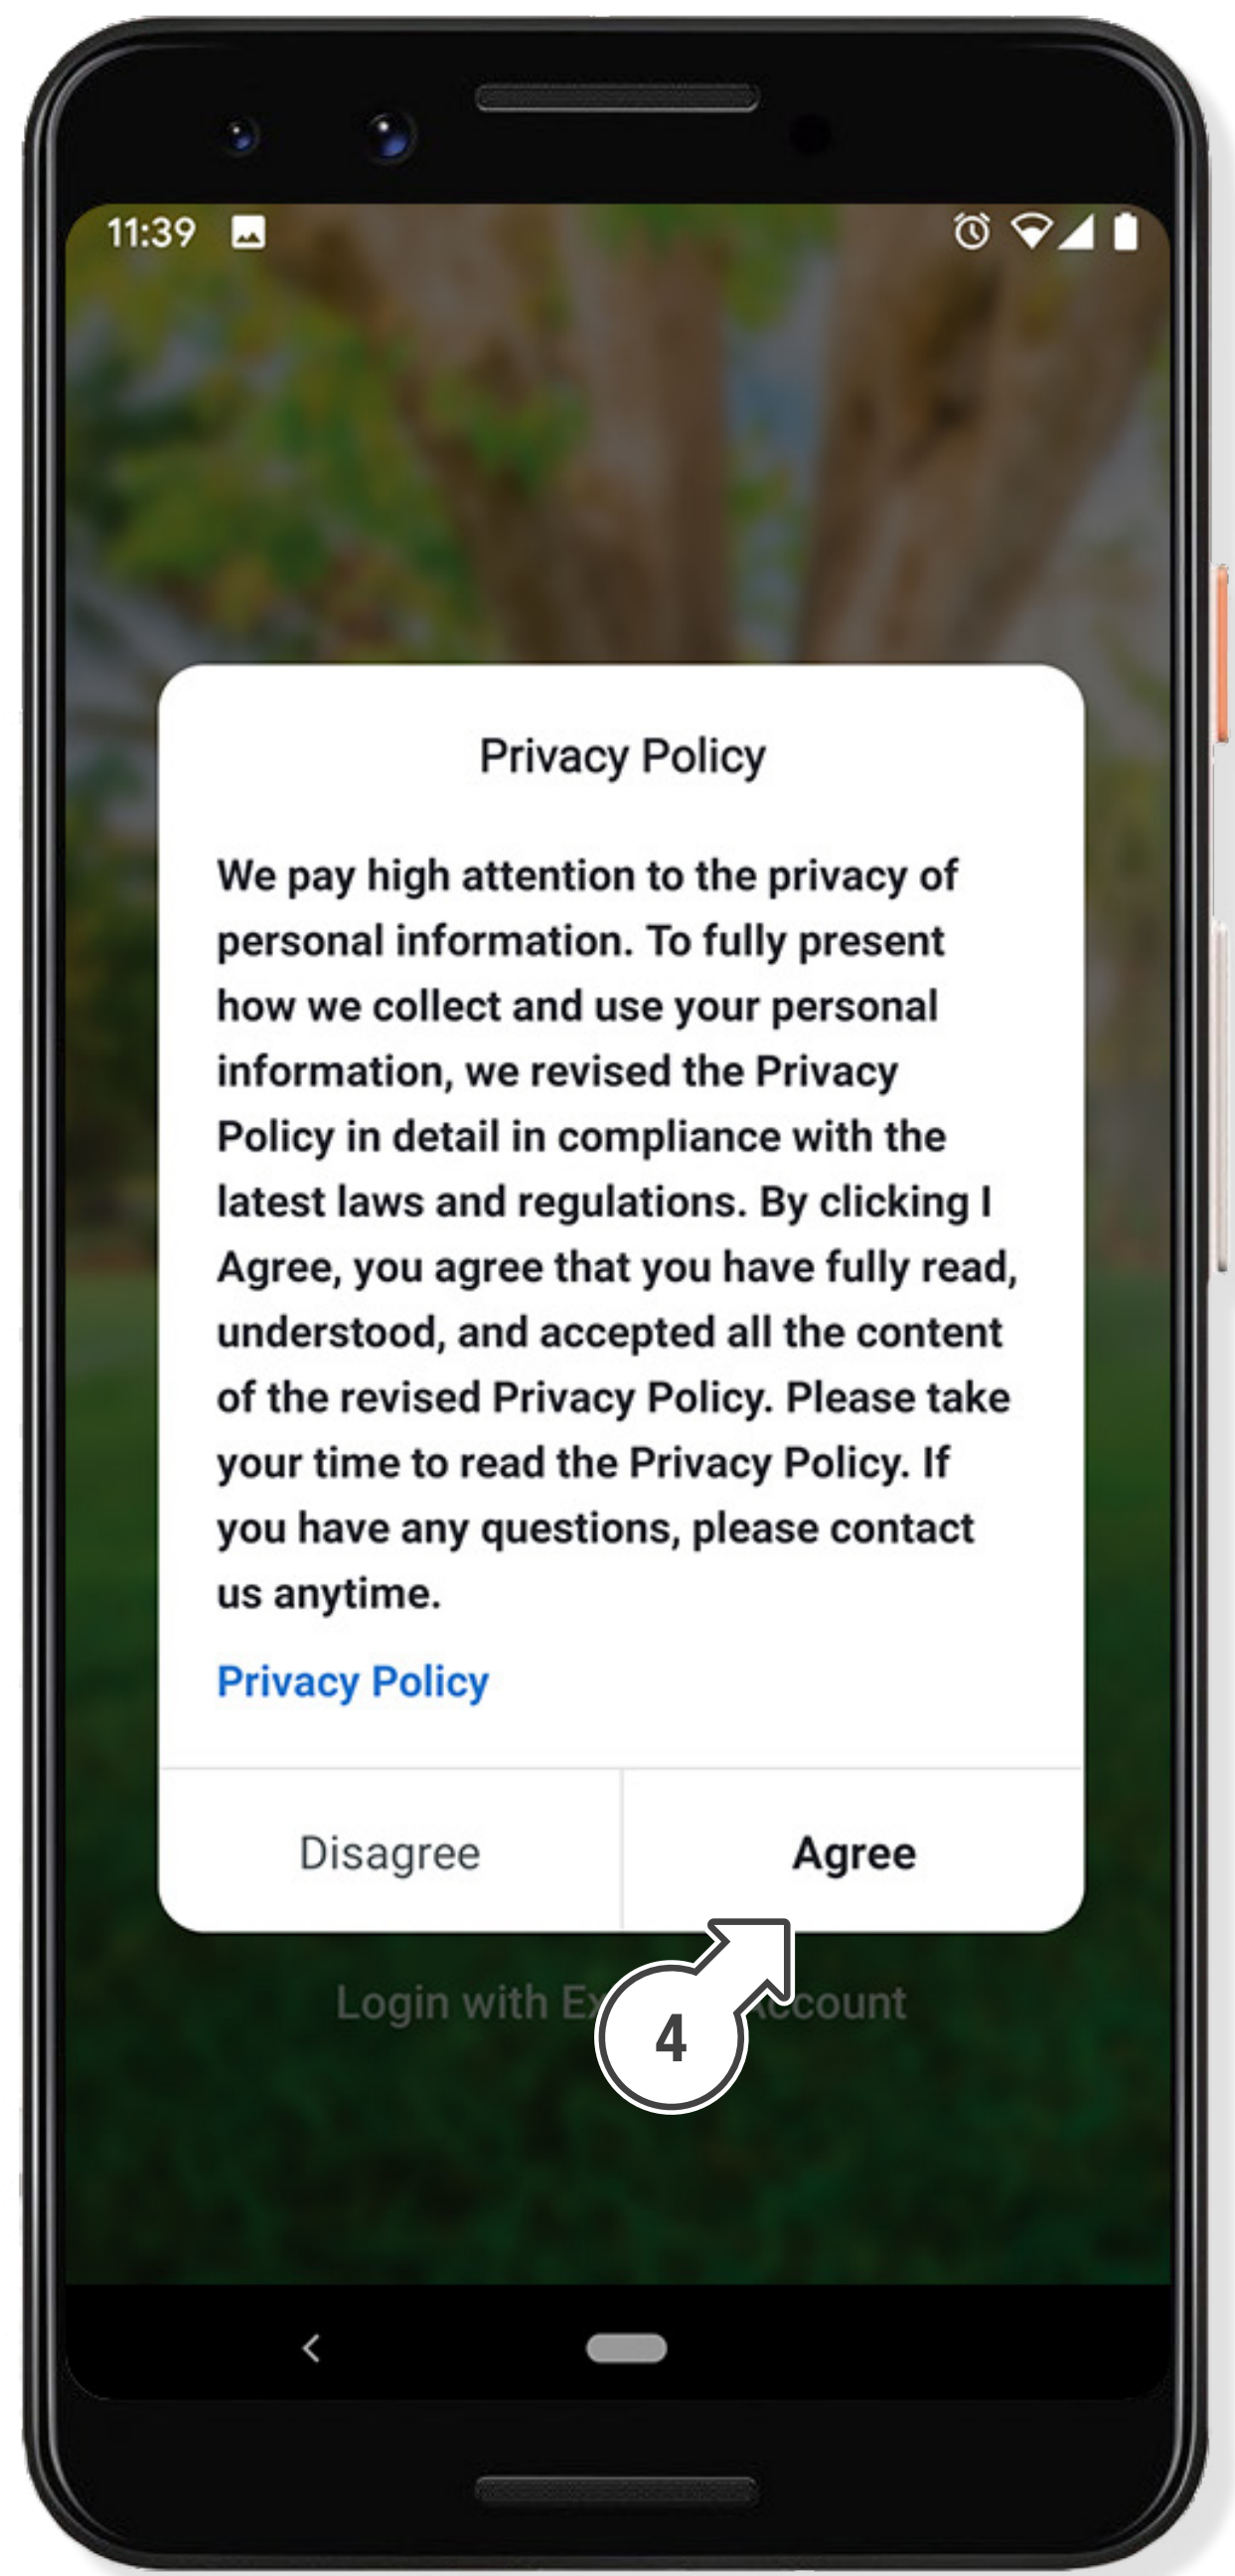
11:39

Privacy Policy

We pay high attention to the privacy of personal information. To fully present how we collect and use your personal information, we revised the Privacy Policy in detail in compliance with the latest laws and regulations. By clicking I Agree, you agree that you have fully read, understood, and accepted all the content of the revised Privacy Policy. Please take your time to read the Privacy Policy. If you have any questions, please contact us anytime.

Privacy Policy

Disagree

Agree

Login with Ex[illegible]ccount

4